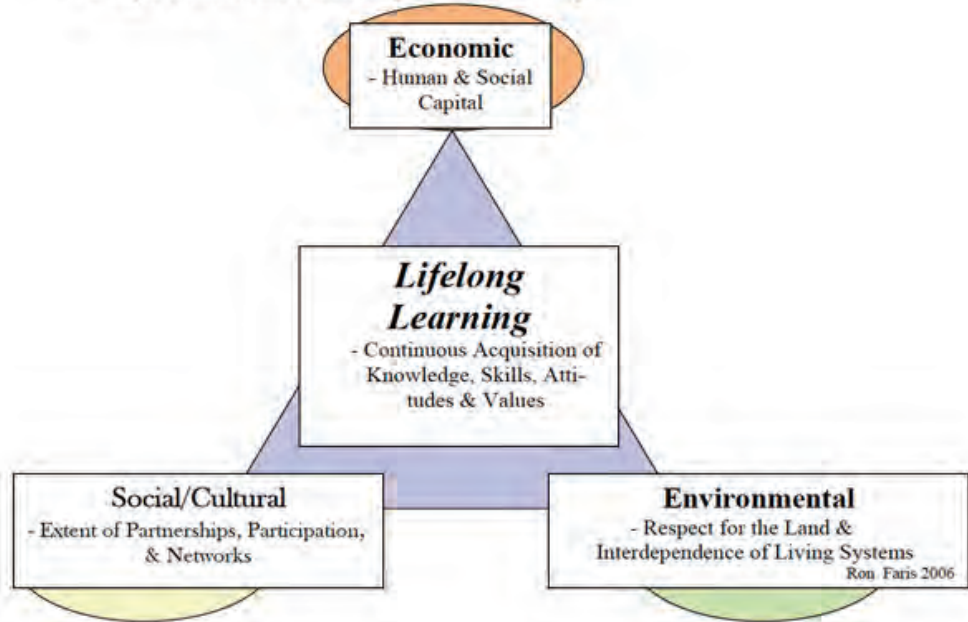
Economic
- Hunan & Social Capital

Lifelong Learning
- Continuous Acquisition of Knowledge, Skills, Attitudes & Values

Social/Cultural
- Extent of Partnerships, Participation, & Networks

Environmental
- Respect for the Land & Interdependence of Living Systems
Ron Faris 2006